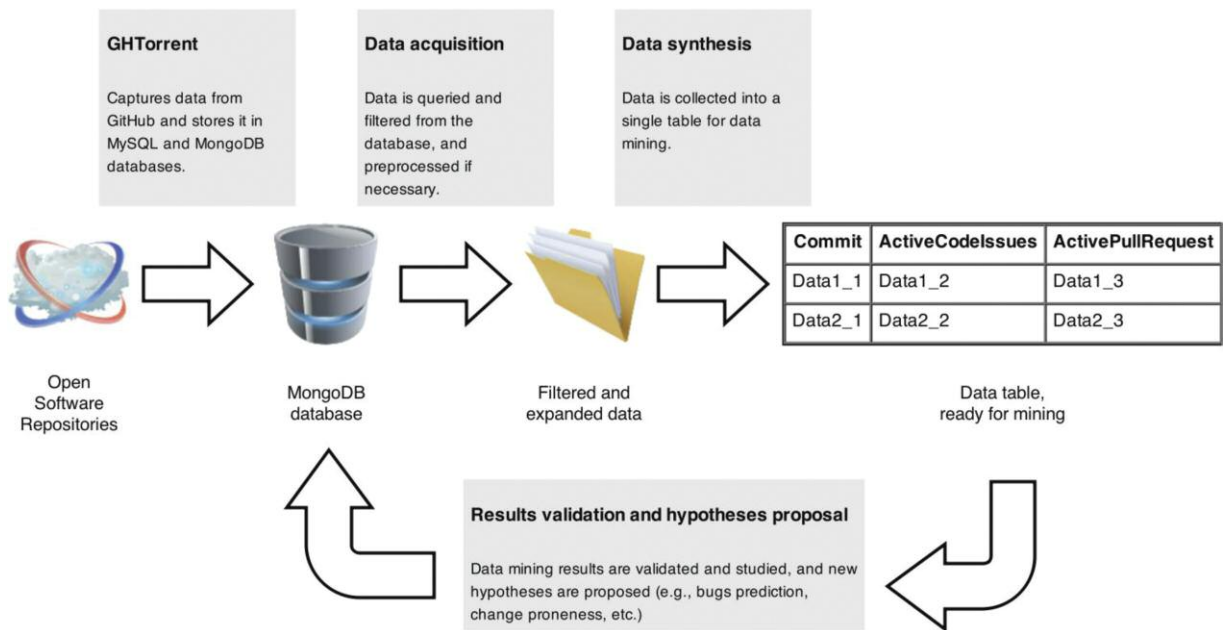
GHTorrent

Captures data from GitHub and stores it in MySQL and MongoDB databases.

Data acquisition

Data is queried and filtered from the database, and preprocessed if necessary.

Data synthesis

Data is collected into a single table for data mining.

| Commit | ActiveCodeIssues | ActivePullRequest |
|---|---|---|
| Data1_1 | Data1_2 | Data1_3 |
| Data2_1 | Data2_2 | Data2_3 |

Open Software Repositories

MongoDB database

Filtered and expanded data

Data table, ready for mining

Results validation and hypotheses proposal

Data mining results are validated and studied, and new hypotheses are proposed (e.g., bugs prediction, change proneness, etc.)